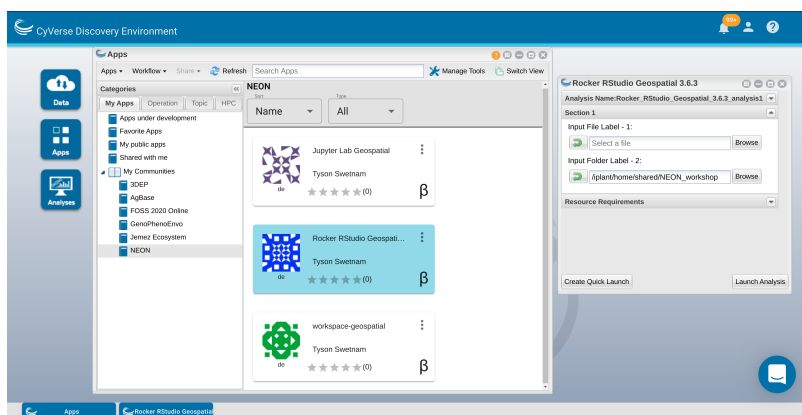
CyVerse Discovery Environment

99+

Data

Apps

Analyses

Apps

Apps ▾ Workflow ▾ Share ▾ Refresh Search Apps Manage Tools Switch View

Categories

My Apps Operation Topic HPC

Apps under development
Favorite Apps
My public apps
Shared with me
My Communities
3DEP
AgBase
FOSS 2020 Online
GenoPhenoEnvo
Jemez Ecosystem
NEON

NEON

Sort
Name

Type
All

Jupyter Lab Geospatial
Tyson Swetnam
de
(0)
β

Rocker RStudio Geospati...
Tyson Swetnam
de
(0)
β

workspace-geospatial
Tyson Swetnam
de
(0)
β

Rocker RStudio Geospatial 3.6.3

Analysis Name:Rocker_RStudio_Geospatial_3.6.3_analysis1

Section 1

Input File Label - 1:
Select a file
Browse

Input Folder Label - 2:
/iplant/home/shared/NEON_workshop
Browse

Resource Requirements

Create Quick Launch
Launch Analysis

Apps
Rocker RStudio Geospatial